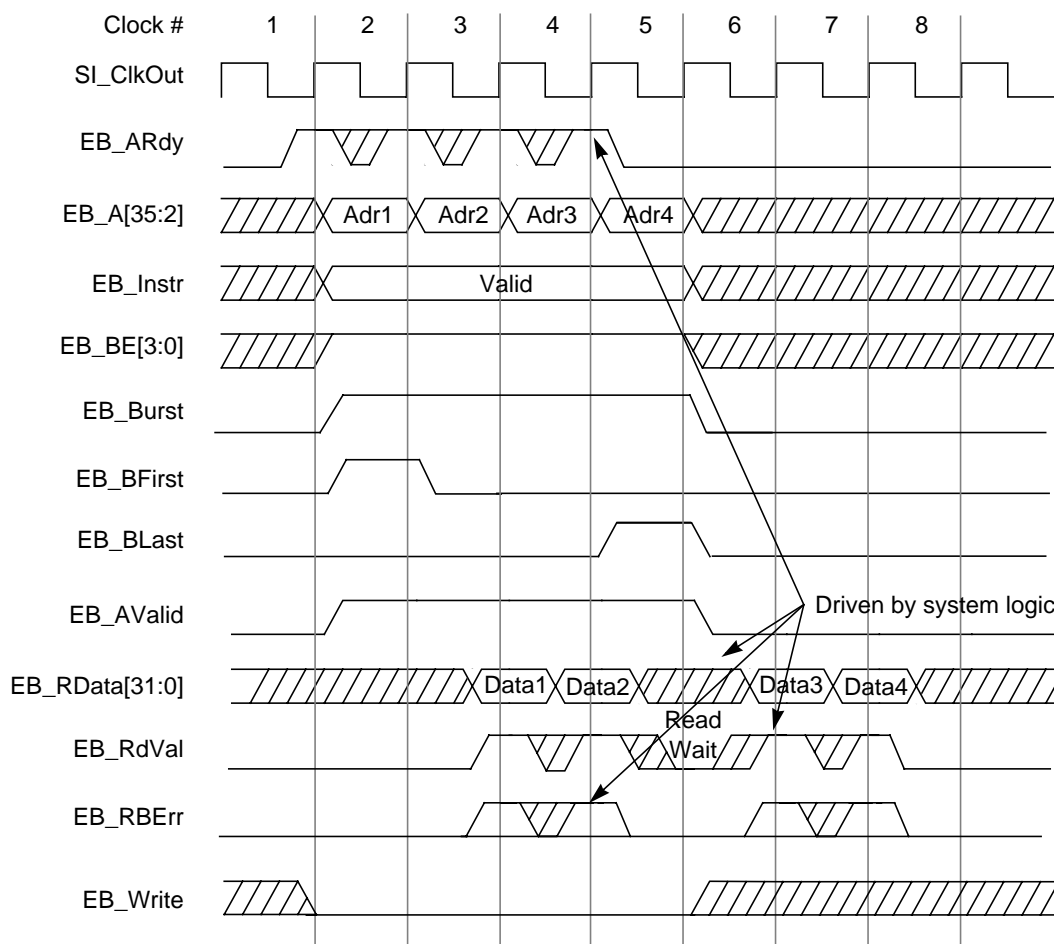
Clock # 1 2 3 4 5 6 7 8

SI_ClkOut

EB_ARdy

EB_A[35:2] Adr1 Adr2 Adr3 Adr4

EB_Instr Valid

EB_BE[3:0]

EB_Burst

EB_BFirst

EB_BLast

EB_AValid

Driven by system logic

EB_RData[31:0] Data1 Data2 Data3 Data4

Read Wait

EB_RdVal

EB_RBErr

EB_Write